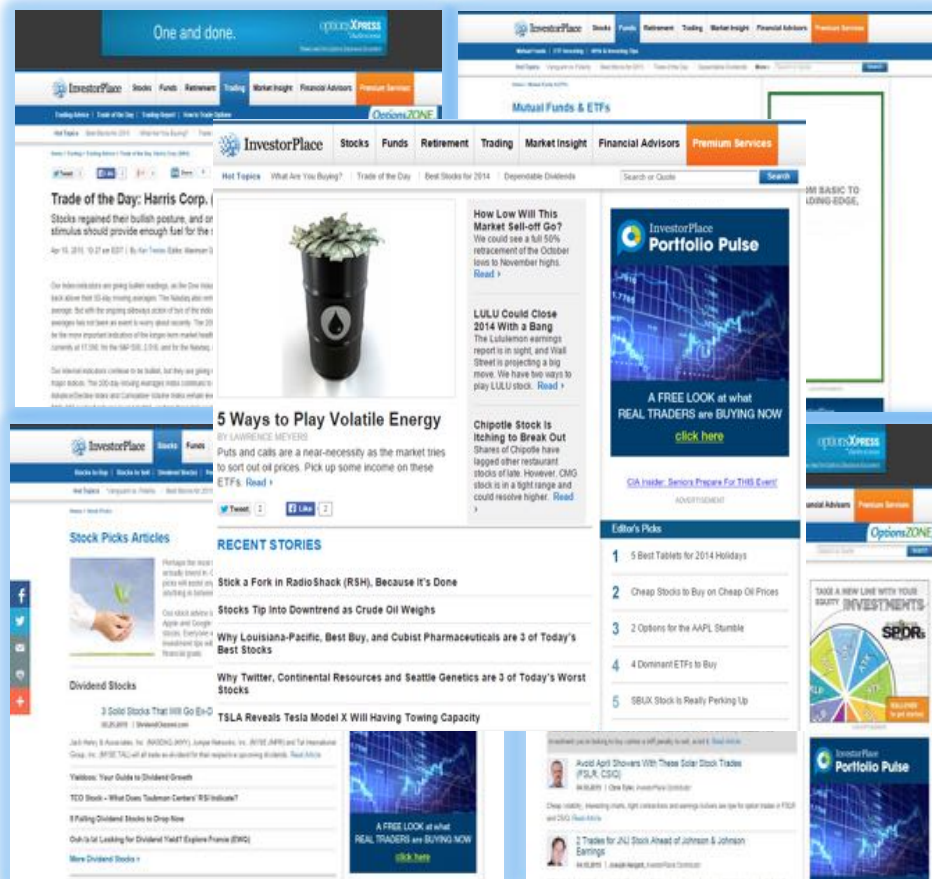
One and done.

optionsXPRESS

InvestorPlace Stocks Funds Retirement Trading Market Insight Financial Advisors Premium Services

Trade of the Day: Harris Corp. (

Stocks regained their bullish posture, and or stimulus should provide enough fuel for the

InvestorPlace Stocks Funds Retirement Trading Market Insight Financial Advisors Premium Services

Mutual Funds & ETFs

InvestorPlace Stocks Funds Retirement Trading Market Insight Financial Advisors Premium Services

Hot Topics What Are You Buying? Trade of the Day Best Stocks for 2014 Dependable Dividends

Search or Quote Search

5 Ways to Play Volatile Energy

BY LAWRENCE MEYERS

Puts and calls are a near-necessity as the market tries to sort out oil prices. Pick up some income on these ETFs. Read ›

Tweet 2 Like 2

How Low Will This Market Sell-off Go?
We could see a full 50% retracement of the October lows to November highs. Read ›

LULU Could Close 2014 With a Bang
The Lululemon earnings report is in sight, and Wall Street is projecting a big move. We have two ways to play LULU stock. Read ›

Chipotle Stock Is Itching to Break Out
Shares of Chipotle have lagged other restaurant stocks of late. However, CMG stock is in a tight range and could resolve higher. Read ›

InvestorPlace Portfolio Pulse

A FREE LOOK at what REAL TRADERS are BUYING NOW

click here

CIA Insider: Seniors Prepare For THIS Event!

ADVERTISEMENT

RECENT STORIES

Stick a Fork in RadioShack (RSH), Because It's Done

Stocks Tip Into Downtrend as Crude Oil Weighs

Why Louisiana-Pacific, Best Buy, and Cubist Pharmaceuticals are 3 of Today's Best Stocks

Why Twitter, Continental Resources and Seattle Genetics are 3 of Today's Worst Stocks

TSLA Reveals Tesla Model X Will Having Towing Capacity

Editor's Picks

1 5 Best Tablets for 2014 Holidays

2 Cheap Stocks to Buy on Cheap Oil Prices

3 2 Options for the AAPL Stumble

4 4 Dominant ETFs to Buy

5 SBUX Stock Is Really Perking Up

InvestorPlace Stocks Funds

Stock Picks Articles

Dividend Stocks

3 Solid Stocks That Will Go Ex-D

Yieldbos: Your Guide to Dividend Growth

TCO Stock – What Does Taubman Centers' RSI Indicate?

5 Falling Dividend Stocks to Drop Now

Ooh la la! Looking for Dividend Yield? Explore France (EWQ)

More Dividend Stocks ›

A FREE LOOK at what REAL TRADERS are BUYING NOW

click here

Avoid April Showers With These Solar Stock Trades (FSLR, CSIQ)

2 Trades for JNJ Stock Ahead of Johnson & Johnson Earnings

optionsXPRESS

Financial Advisors Premium Services

OptionsZONE

TAKE A NEW LINE WITH YOUR EQUITY INVESTMENTS

SPDRs

InvestorPlace Portfolio Pulse